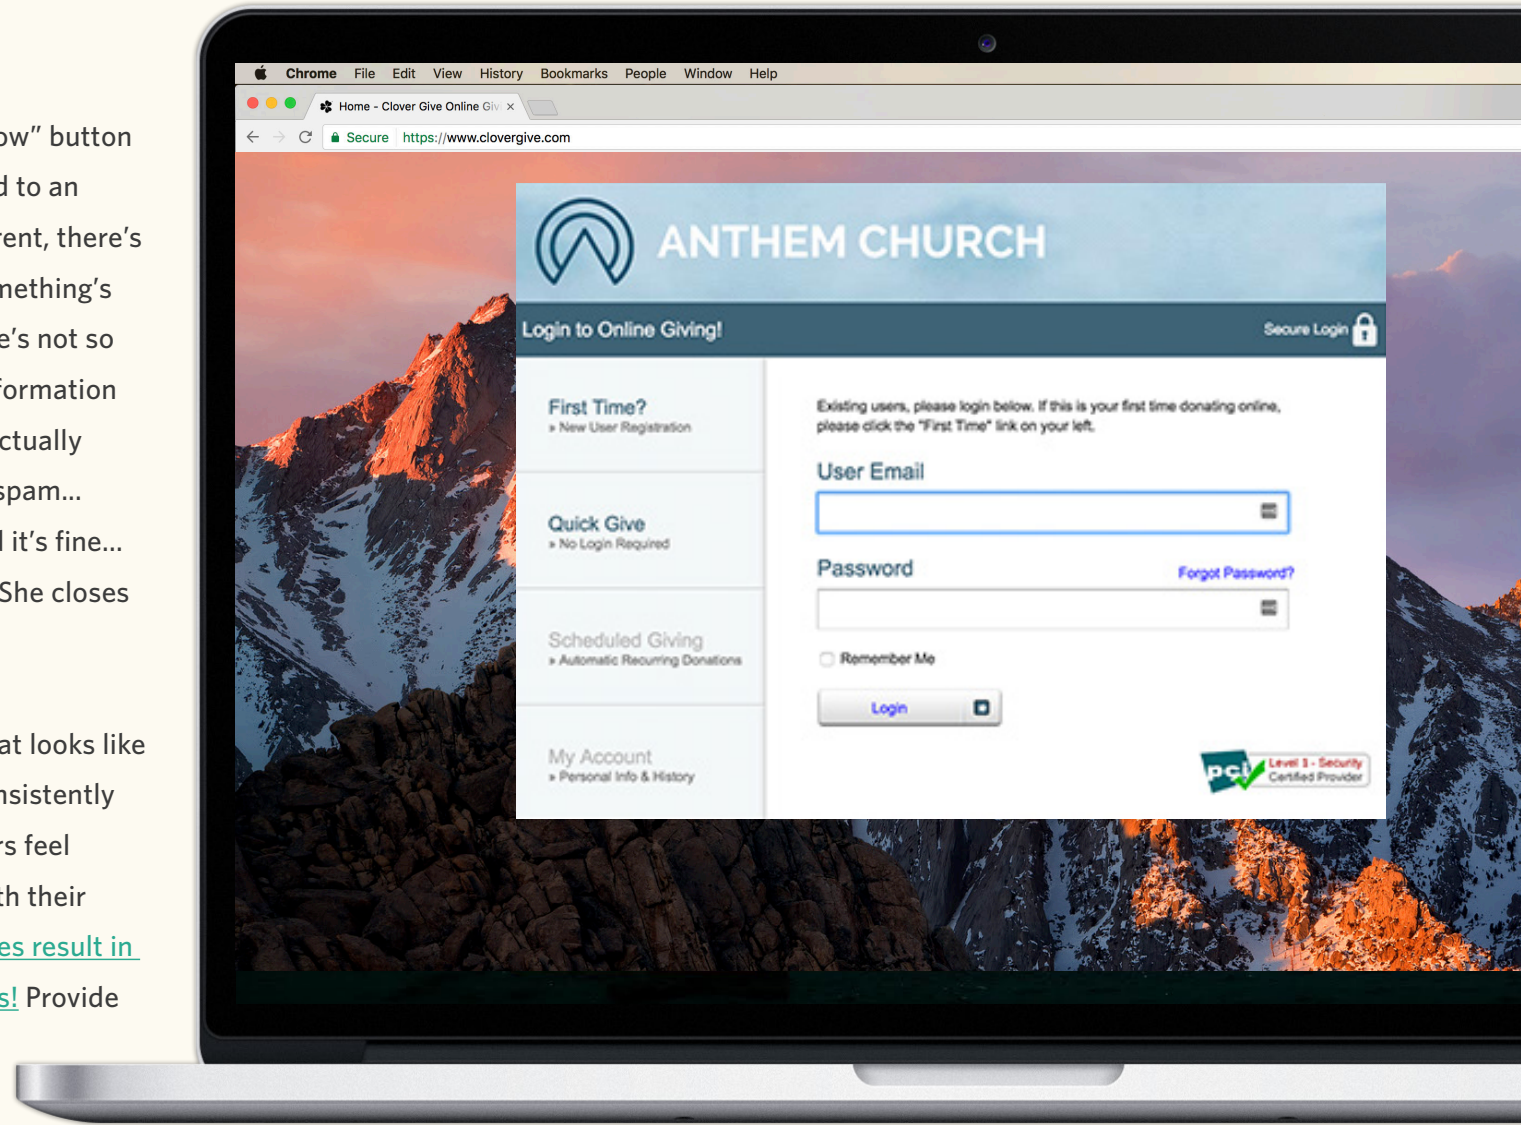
ow" button
d to an
ent, there's
nething's
e's not so
formation
ctually
spam...
l it's fine...
She closes

at looks like
nsistently
rs feel
th their
es result in
s! Provide

Chrome File Edit View History Bookmarks People Window Help

Home - Clover Give Online Giv ×

Secure https://www.clovergive.com

ANTHEM CHURCH

Login to Online Giving!

Secure Login

First Time?
» New User Registration

Quick Give
» No Login Required

Scheduled Giving
» Automatic Recurring Donations

My Account
» Personal Info & History

Existing users, please login below. If this is your first time donating online, please click the "First Time" link on your left.

User Email

Password

Forgot Password?

Remember Me

Login

pci Level 1 - Security Certified Provider